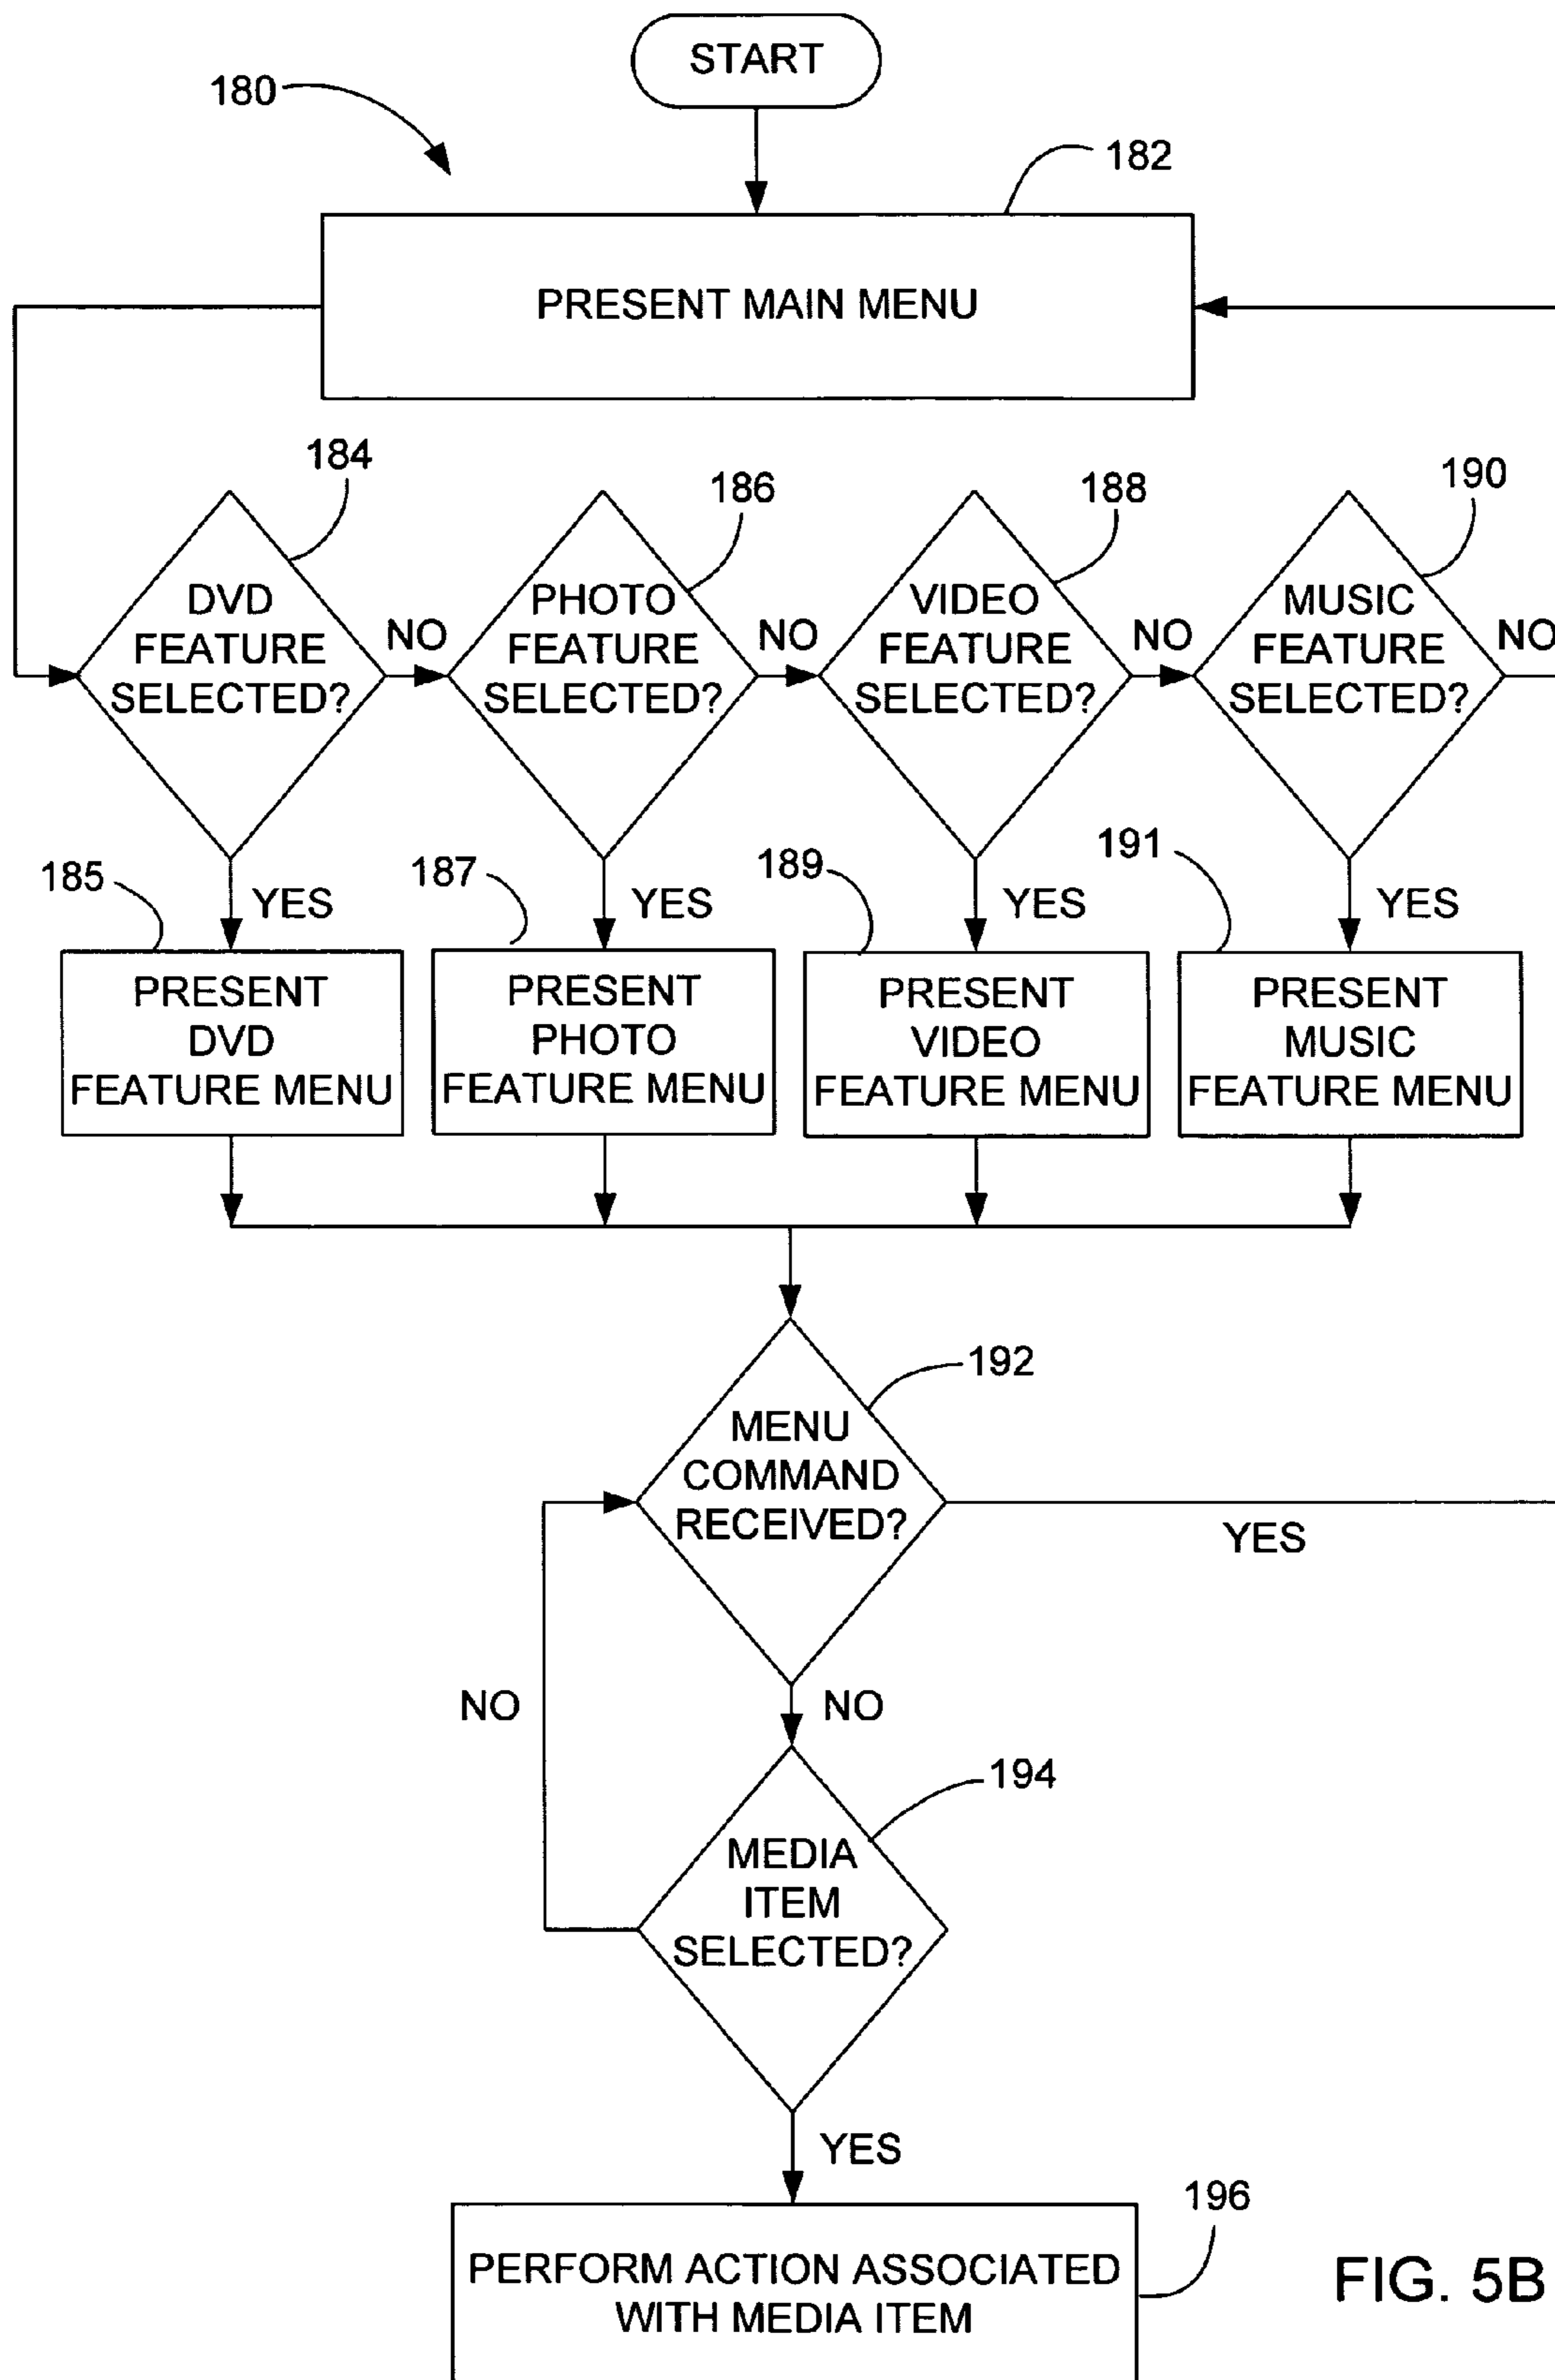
START

180

182

PRESENT MAIN MENU

184

DVD FEATURE SELECTED?

NO

186

PHOTO FEATURE SELECTED?

NO

188

VIDEO FEATURE SELECTED?

NO

190

MUSIC FEATURE SELECTED?

NO

185

YES

PRESENT DVD FEATURE MENU

187

YES

PRESENT PHOTO FEATURE MENU

189

YES

PRESENT VIDEO FEATURE MENU

191

YES

PRESENT MUSIC FEATURE MENU

192

MENU COMMAND RECEIVED?

YES

NO

NO

194

MEDIA ITEM SELECTED?

YES

196

PERFORM ACTION ASSOCIATED WITH MEDIA ITEM

FIG. 5B